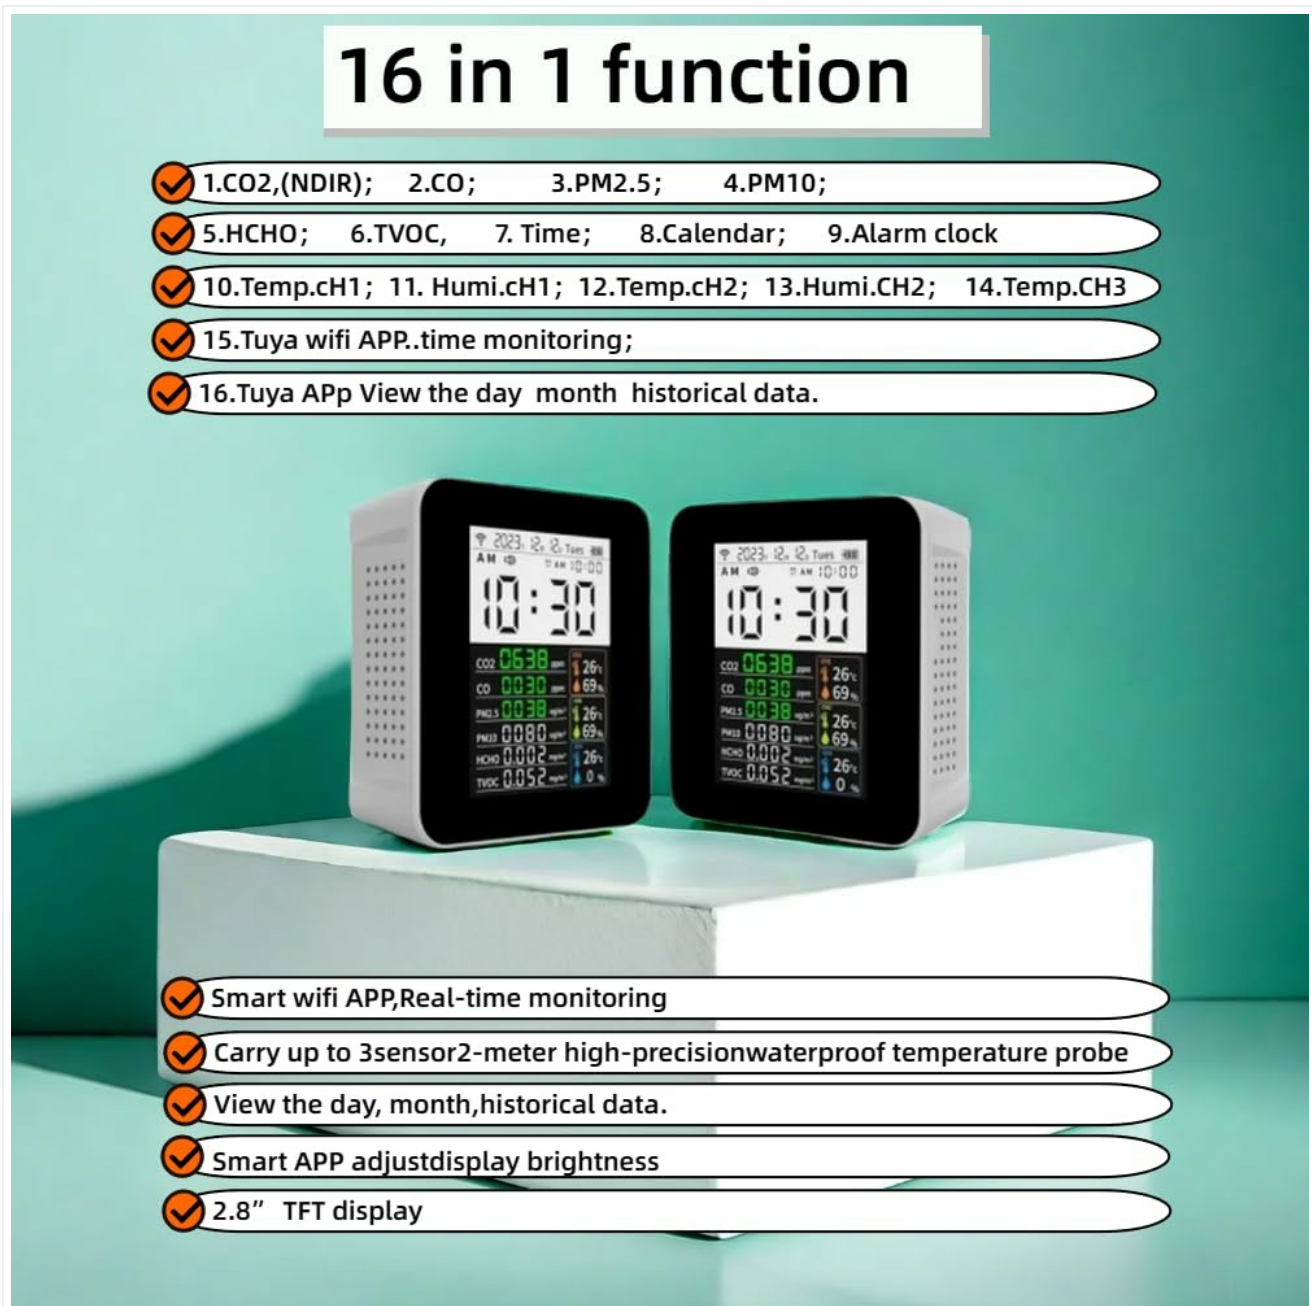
16 in 1 function

1.CO2,(NDIR); 2.CO; 3.PM2.5; 4.PM10;

5.HCHO; 6.TVOC, 7. Time; 8.Calendar; 9.Alarm clock

10.Temp.cH1; 11. Humi.cH1; 12.Temp.cH2; 13.Humi.CH2; 14.Temp.CH3

15.Tuya wifi APP..time monitoring;

16.Tuya APp View the day month historical data.

2023 12 12 Tues
AM
AM 10:00
10:30
CO2 0638 ppm 26°c 69%
CO 0030 ppm 26°c 69%
PM2.5 0038
PM10 0080
HCHO 0.002 26°c 0%
TVOC 0.052

2023 12 12 Tues
AM
AM 10:00
10:30
CO2 0638 ppm 26°c 69%
CO 0030 ppm 26°c 69%
PM2.5 0038
PM10 0080
HCHO 0.002 26°c 0%
TVOC 0.052

Smart wifi APP,Real-time monitoring

Carry up to 3sensor2-meter high-precisionwaterproof temperature probe

View the day, month,historical data.

Smart APP adjustdisplay brightness

2.8" TFT display